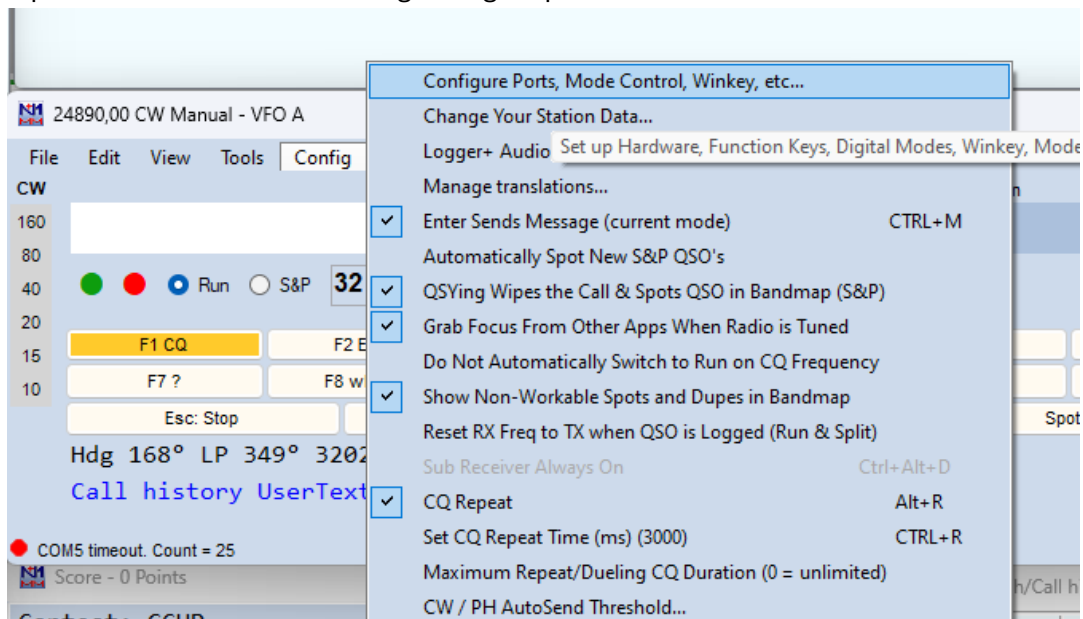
24890,00 CW Manual - VFO A

File Edit View Tools Config

CW
160
80
40
20
15
10

Run S&P 32

F1 CQ
F2 E
F7 ?
F8 w
Esc: Stop
Spot

Hdg 168° LP 349° 3202
Call history UserText

COM5 timeout. Count = 25

Score - 0 Points

Configure Ports, Mode Control, Winkey, etc...
Change Your Station Data...
Logger+ Audio
Set up Hardware, Function Keys, Digital Modes, Winkey, Mode
Manage translations...
Enter Sends Message (current mode) CTRL+M
Automatically Spot New S&P QSO's
QSYing Wipes the Call & Spots QSO in Bandmap (S&P)
Grab Focus From Other Apps When Radio is Tuned
Do Not Automatically Switch to Run on CQ Frequency
Show Non-Workable Spots and Dupes in Bandmap
Reset RX Freq to TX when QSO is Logged (Run & Split)
Sub Receiver Always On Ctrl+Alt+D
CQ Repeat Alt+R
Set CQ Repeat Time (ms) (3000) CTRL+R
Maximum Repeat/Dueling CQ Duration (0 = unlimited)
CW / PH AutoSend Threshold...

h/Call h